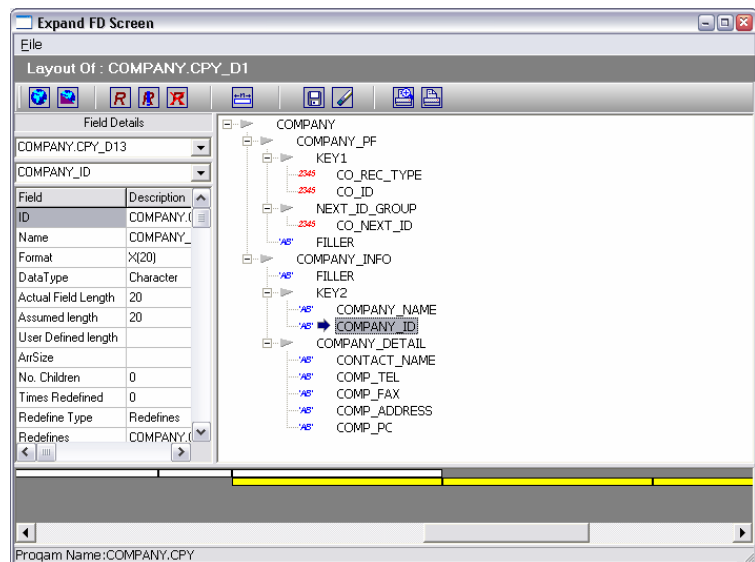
Expand FD Screen

File

Layout Of : COMPANY.CPY_D1

R R R

Field Details

COMPANY.CPY_D13

COMPANY_ID

| Field | Description |
|---|---|
| ID | COMPANY.( |
| Name | COMPANY_ |
| Format | X(20) |
| DataType | Character |
| Actual Field Length | 20 |
| Assumed length | 20 |
| User Defined length | |
| ArrSize | |
| No. Children | 0 |
| Times Redefined | 0 |
| Redefine Type | Redefines |
| Redefines | COMPANY.( |

COMPANY
COMPANY_PF
KEY1
2345 CO_REC_TYPE
2345 CO_ID
NEXT_ID_GROUP
2345 CO_NEXT_ID
'AB' FILLER
COMPANY_INFO
'AB' FILLER
KEY2
'AB' COMPANY_NAME
'AB' COMPANY_ID
COMPANY_DETAIL
'AB' CONTACT_NAME
'AB' COMP_TEL
'AB' COMP_FAX
'AB' COMP_ADDRESS
'AB' COMP_PC

Progam Name:COMPANY.CPY